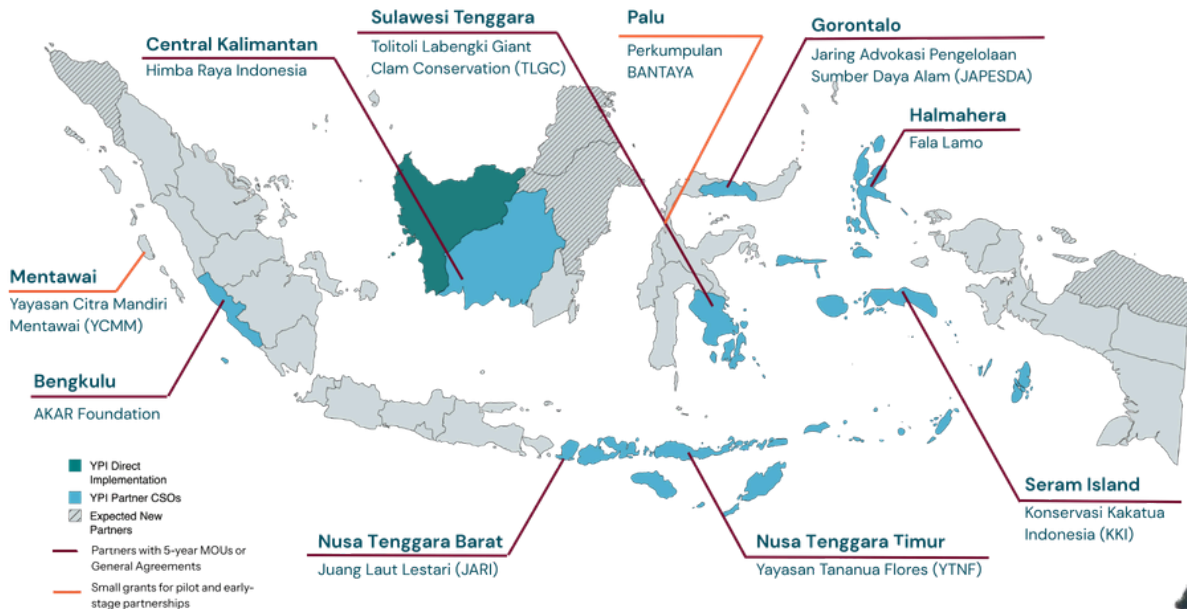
Central Kalimantan
Himba Raya Indonesia

Sulawesi Tenggara
Tolitoli Labengki Giant Clam Conservation (TLGC)

Palu
Perkumpulan BANTAYA

Gorontalo
Jaring Advokasi Pengelolaan Sumber Daya Alam (JAPESDA)

Halmahera
Fala Lamo

Mentawai
Yayasan Citra Mandiri Mentawai (YCMM)

Bengkulu
AKAR Foundation

Seram Island
Konservasi Kakatua Indonesia (KKI)

YPI Direct Implementation
YPI Partner CSOs
Expected New Partners
Partners with 5-year MOUs or General Agreements
Small grants for pilot and early-stage partnerships

Nusa Tenggara Barat
Juang Laut Lestari (JARI)

Nusa Tenggara Timur
Yayasan Tananua Flores (YTNF)